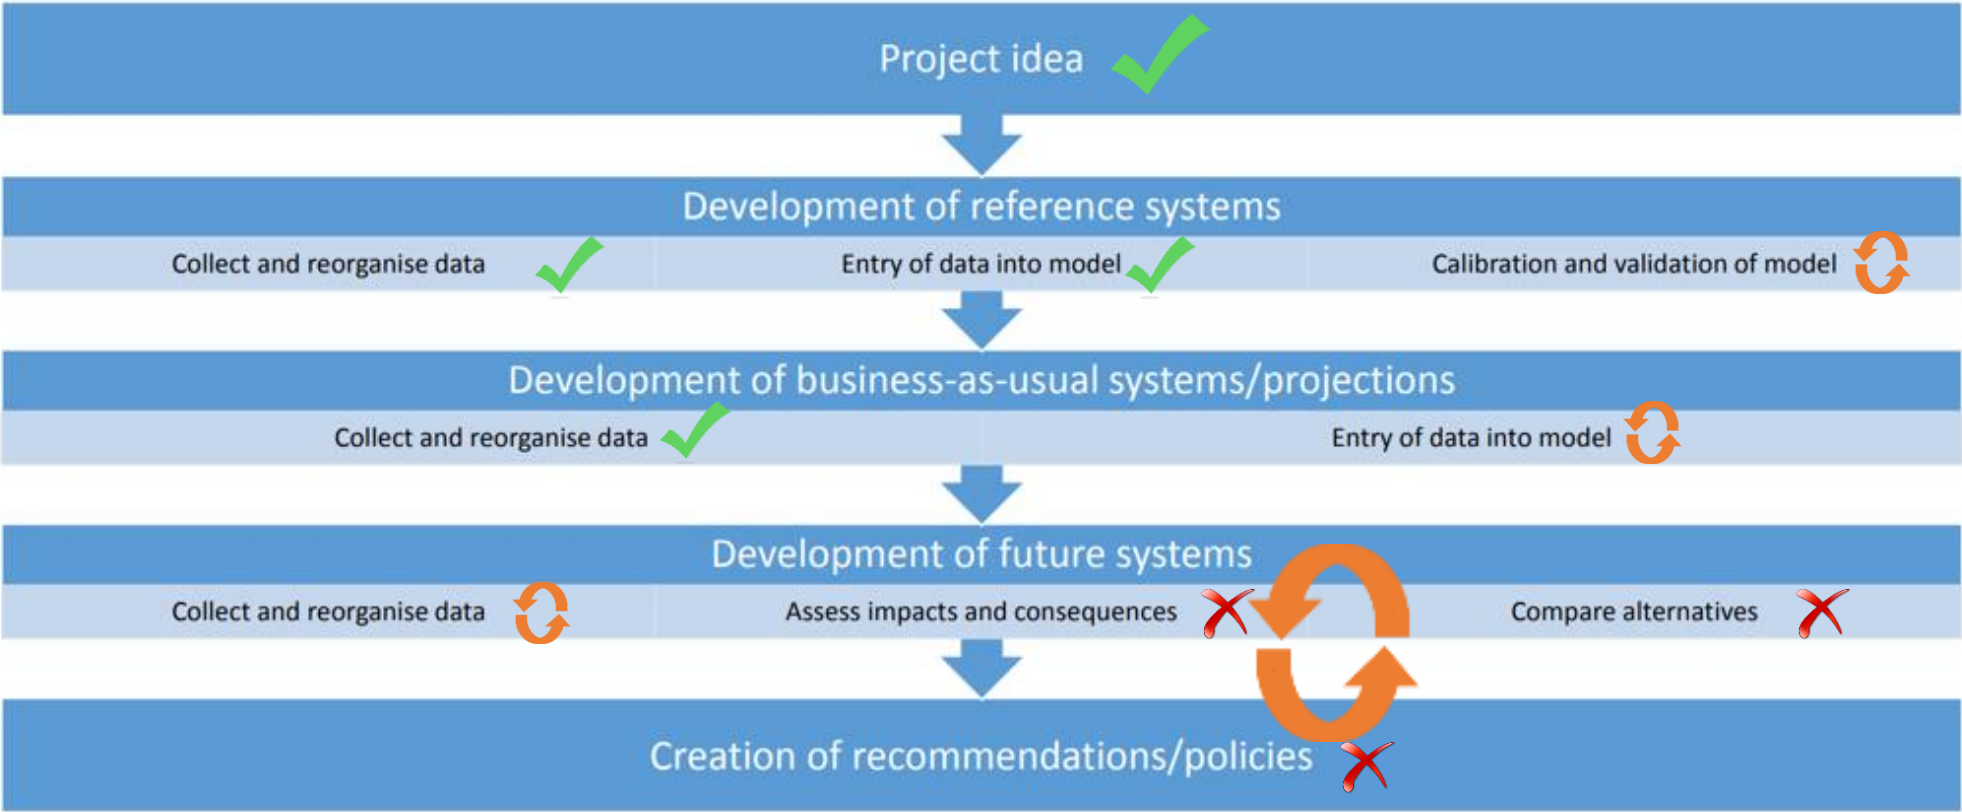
Project idea

Development of reference systems

Collect and reorganise data

Entry of data into model

Calibration and validation of model

Development of business-as-usual systems/projections

Collect and reorganise data

Entry of data into model

Development of future systems

Collect and reorganise data

Assess impacts and consequences

Compare alternatives

Creation of recommendations/policies